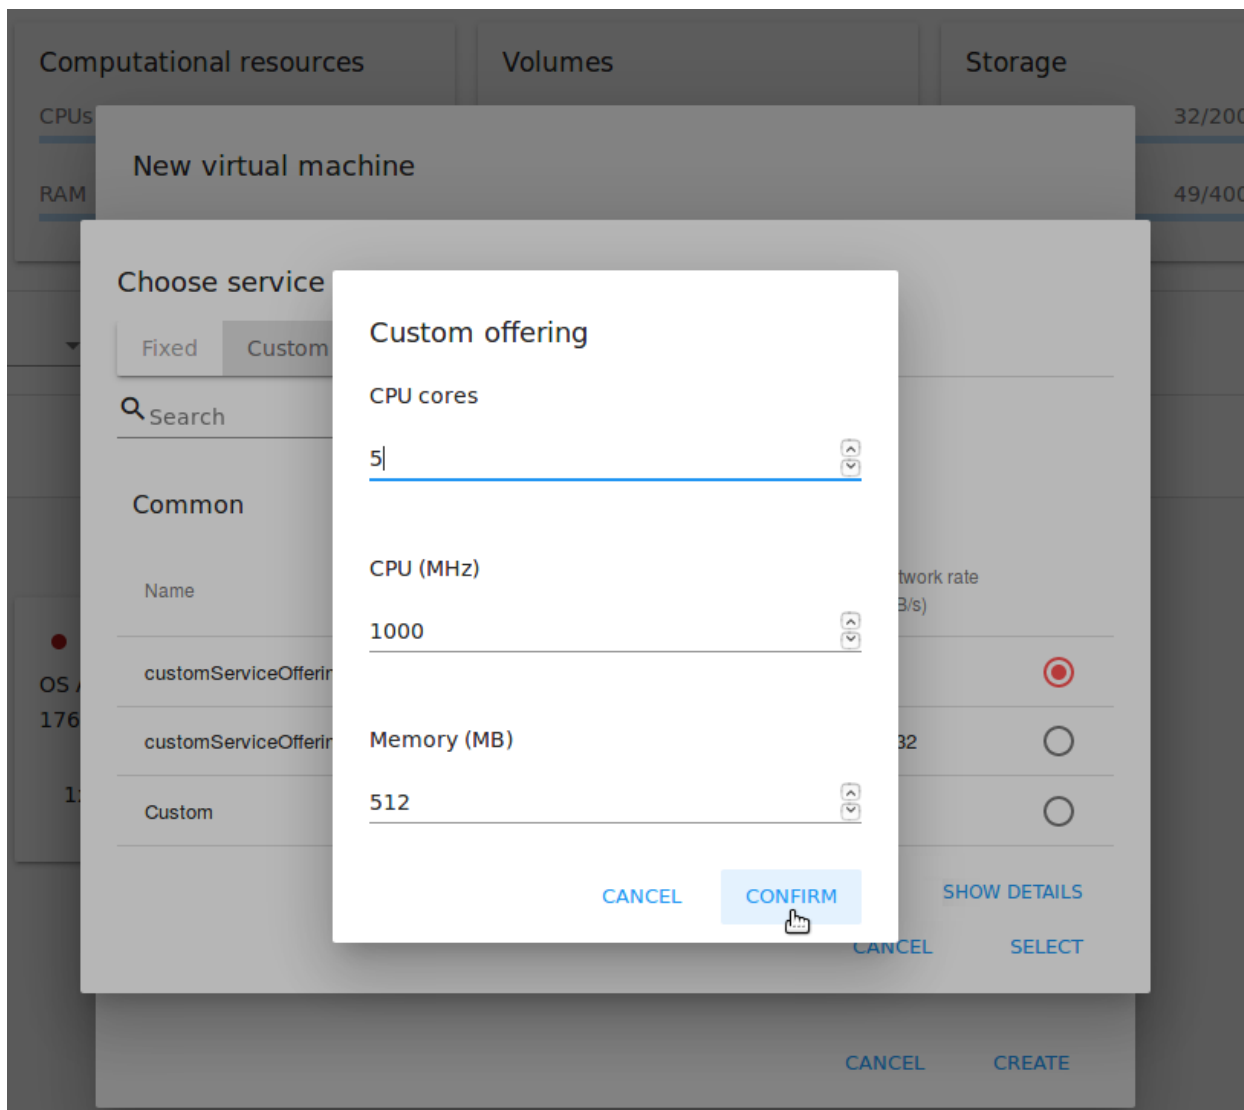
Computational resources

Volumes

Storage

CPUs

32/200

RAM

49/400

New virtual machine

Choose service

Fixed

Custom

Search

Common

Name

customServiceOfferin

customServiceOfferin

Custom

OS

176

1

twork rate

B/s)

32

SHOW DETAILS

CANCEL

SELECT

CANCEL

CREATE

Custom offering

CPU cores

5

CPU (MHz)

1000

Memory (MB)

512

CANCEL

CONFIRM